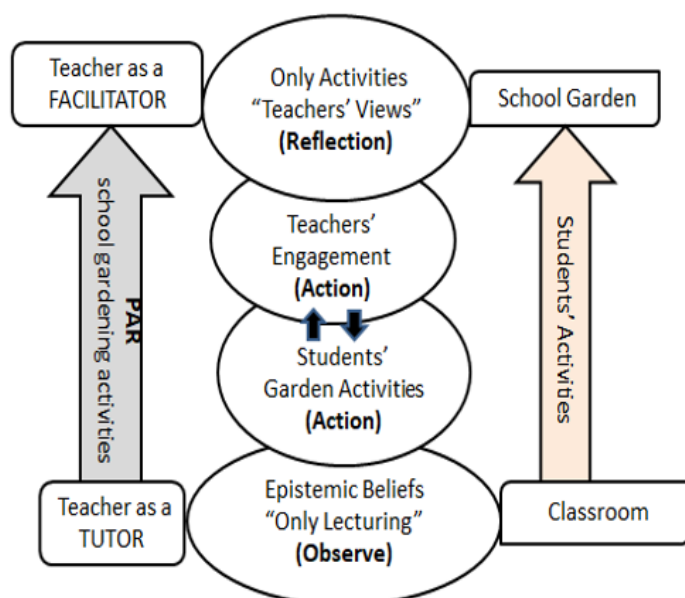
Teacher as a FACILITATOR

Only Activities "Teachers' Views" (Reflection)

School Garden

PAR school gardening activities

Teachers' Engagement (Action)

Students' Garden Activities (Action)

Students' Activities

Teacher as a TUTOR

Epistemic Beliefs "Only Lecturing" (Observe)

Classroom